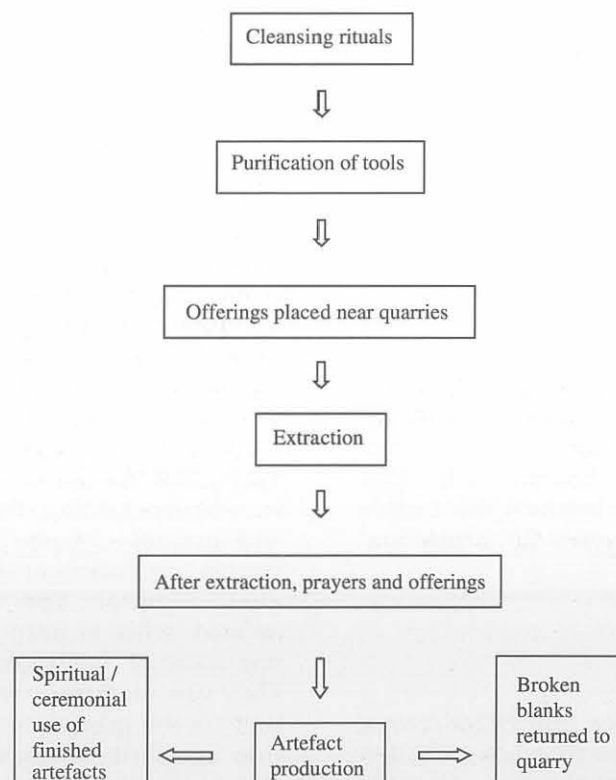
Cleansing rituals

Purification of tools

Offerings placed near quarries

Extraction

After extraction, prayers and offerings

Spiritual / ceremonial use of finished artefacts

Artefact production

Broken blanks returned to quarry